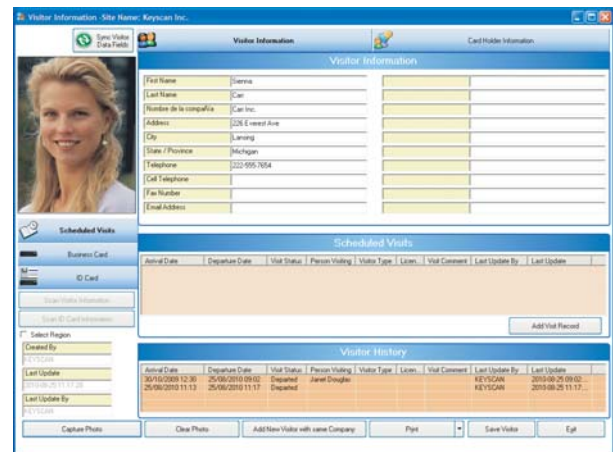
Visitor Information -Site Name: Keyscan Inc.

Sync Visitor Data Fields

Visitor Information

Card Holder Information

Visitor Information

| First Name | Sienna |
|---|---|
| Last Name | Carr |
| Nombre de la compañía | Carr Inc. |
| Address | 226 Everest Ave |
| City | Lansing |
| State / Province | Michigan |
| Telephone | 222-555-7654 |
| Cell Telephone | |
| Fax Number | |
| Email Address | |

Scheduled Visits

Business Card

ID Card

Scan Visitor Information

Scan ID Card Information

Select Region

Created By
KEYSCAN

Last Update
2010-06-25 11:17:20

Last Update By
KEYSCAN

Scheduled Visits

| Arrival Date | Departure Date | Visit Status | Person Visiting | Visitor Type | Licen... | Visit Comment | Last Update By | Last Update |
|---|---|---|---|---|---|---|---|---|

Add Visit Record

Visitor History

| Arrival Date | Departure Date | Visit Status | Person Visiting | Visitor Type | Licen... | Visit Comment | Last Update By | Last Update |
|---|---|---|---|---|---|---|---|---|
| 30/10/2009 12:30 | 25/06/2010 09:02 | Departed | Janet Douglas | | | | KEYSCAN | 2010-06-25 09:02... |
| 25/06/2010 11:13 | 25/06/2010 11:17 | Departed | | | | | KEYSCAN | 2010-06-25 11:17... |

Capture Photo

Clear Photo

Add New Visitor with same Company

Print

Save Visitor

Exit